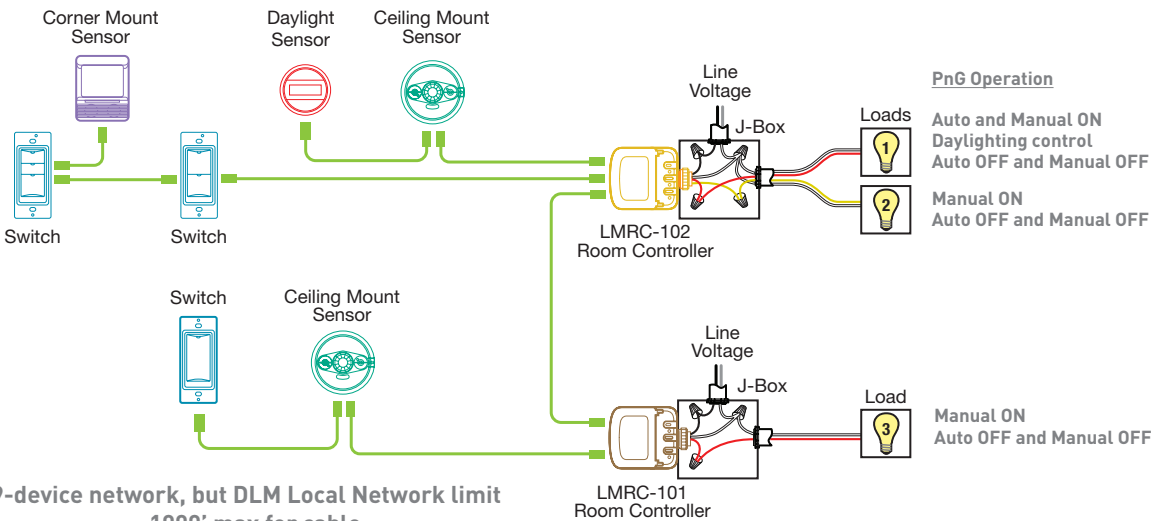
Corner Mount Sensor

Daylight Sensor

Ceiling Mount Sensor

Line Voltage

J-Box

PnG Operation

Loads

1

Auto and Manual ON
Daylighting control
Auto OFF and Manual OFF

2

Manual ON
Auto OFF and Manual OFF

Switch

Switch

LMRC-102
Room Controller

Switch

Ceiling Mount Sensor

Line Voltage

J-Box

Load

3

Manual ON
Auto OFF and Manual OFF

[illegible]-device network, but DLM Local Network limit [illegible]

LMRC-101
Room Controller